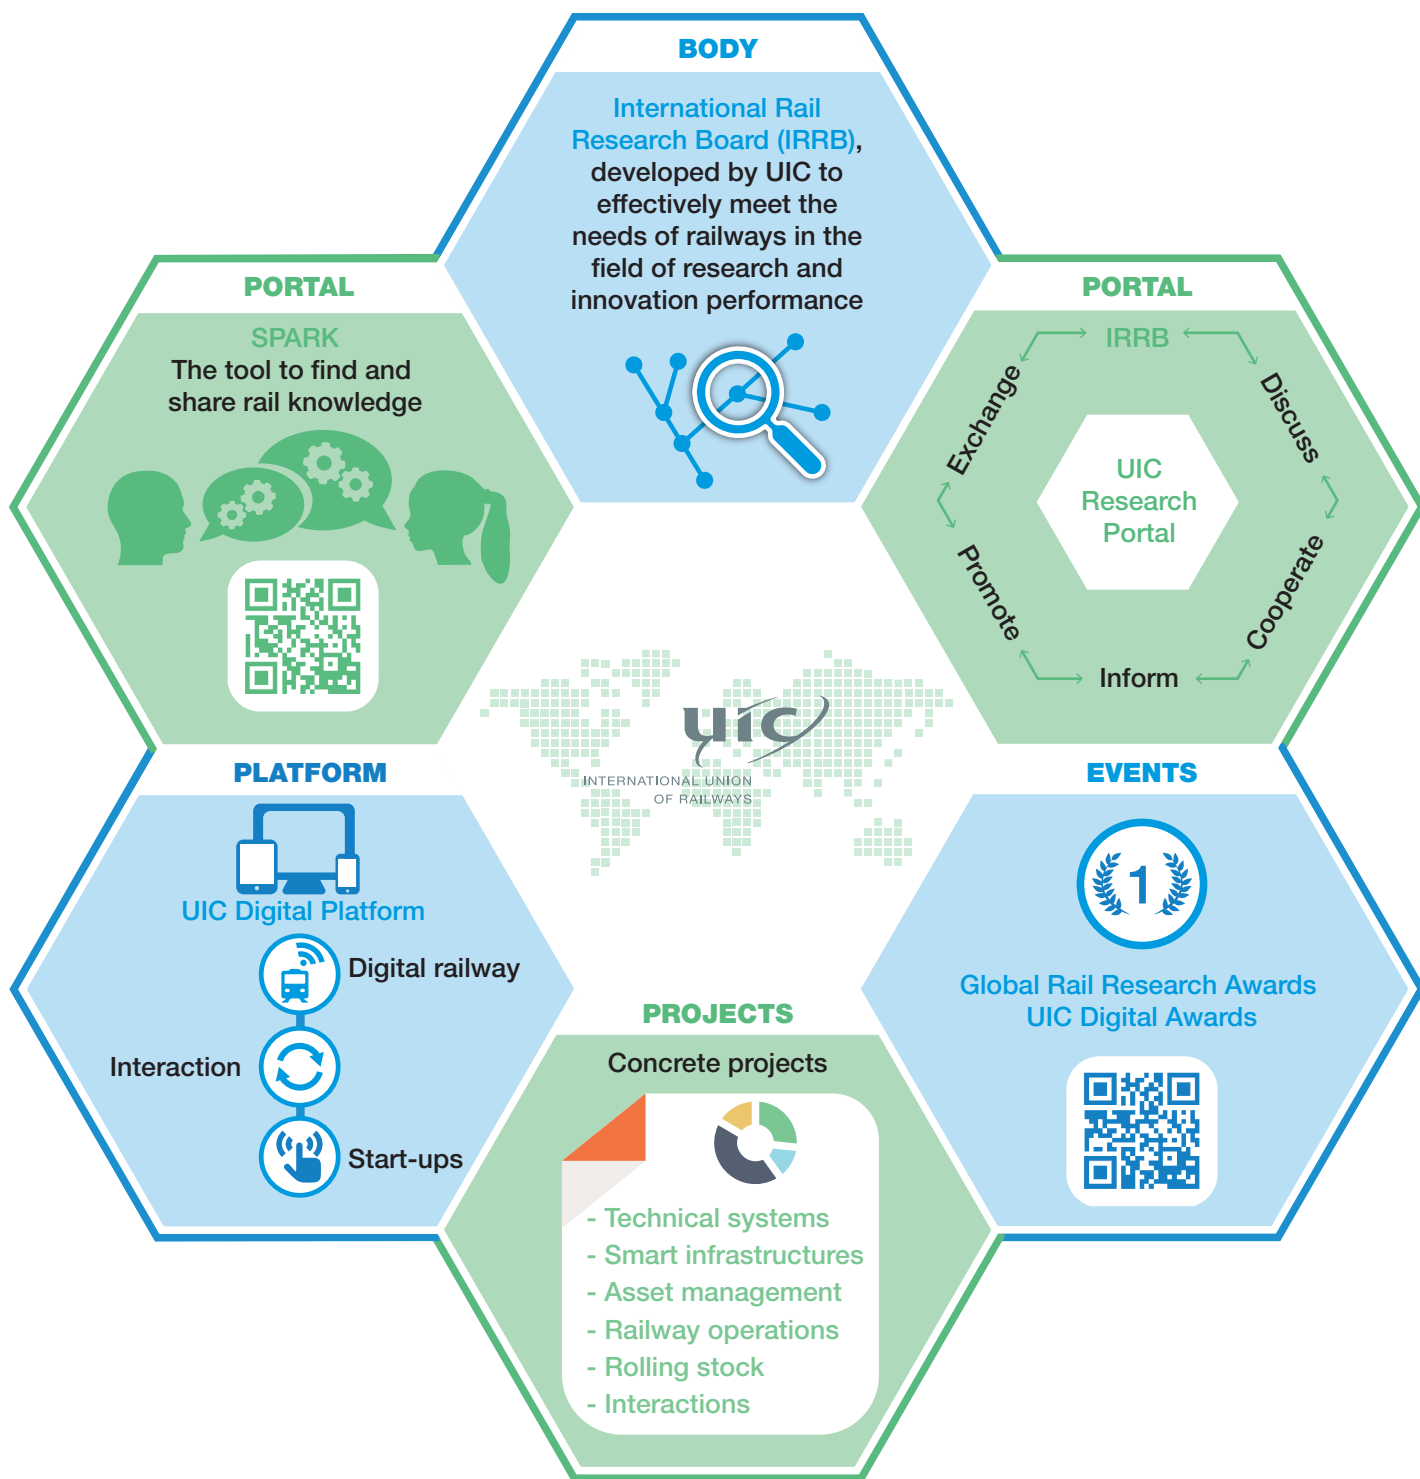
BODY

International Rail Research Board (IRRB), developed by UIC to effectively meet the needs of railways in the field of research and innovation performance

PORTAL

SPARK
The tool to find and share rail knowledge

PORTAL

IRRB
Discuss
Cooperate
Inform
Promote
Exchange

UIC Research Portal

uic
INTERNATIONAL UNION OF RAILWAYS

PLATFORM

UIC Digital Platform
Digital railway
Interaction
Start-ups

EVENTS

1

Global Rail Research Awards
UIC Digital Awards

PROJECTS

Concrete projects

- Technical systems
- Smart infrastructures
- Asset management
- Railway operations
- Rolling stock
- Interactions